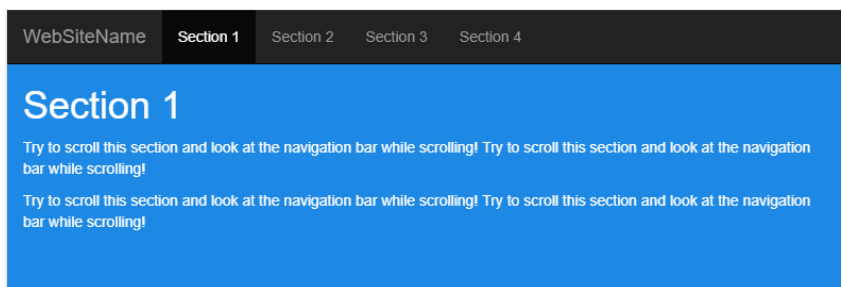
WebSiteName Section 1 Section 2 Section 3 Section 4

Section 1

Try to scroll this section and look at the navigation bar while scrolling! Try to scroll this section and look at the navigation bar while scrolling!

Try to scroll this section and look at the navigation bar while scrolling! Try to scroll this section and look at the navigation bar while scrolling!